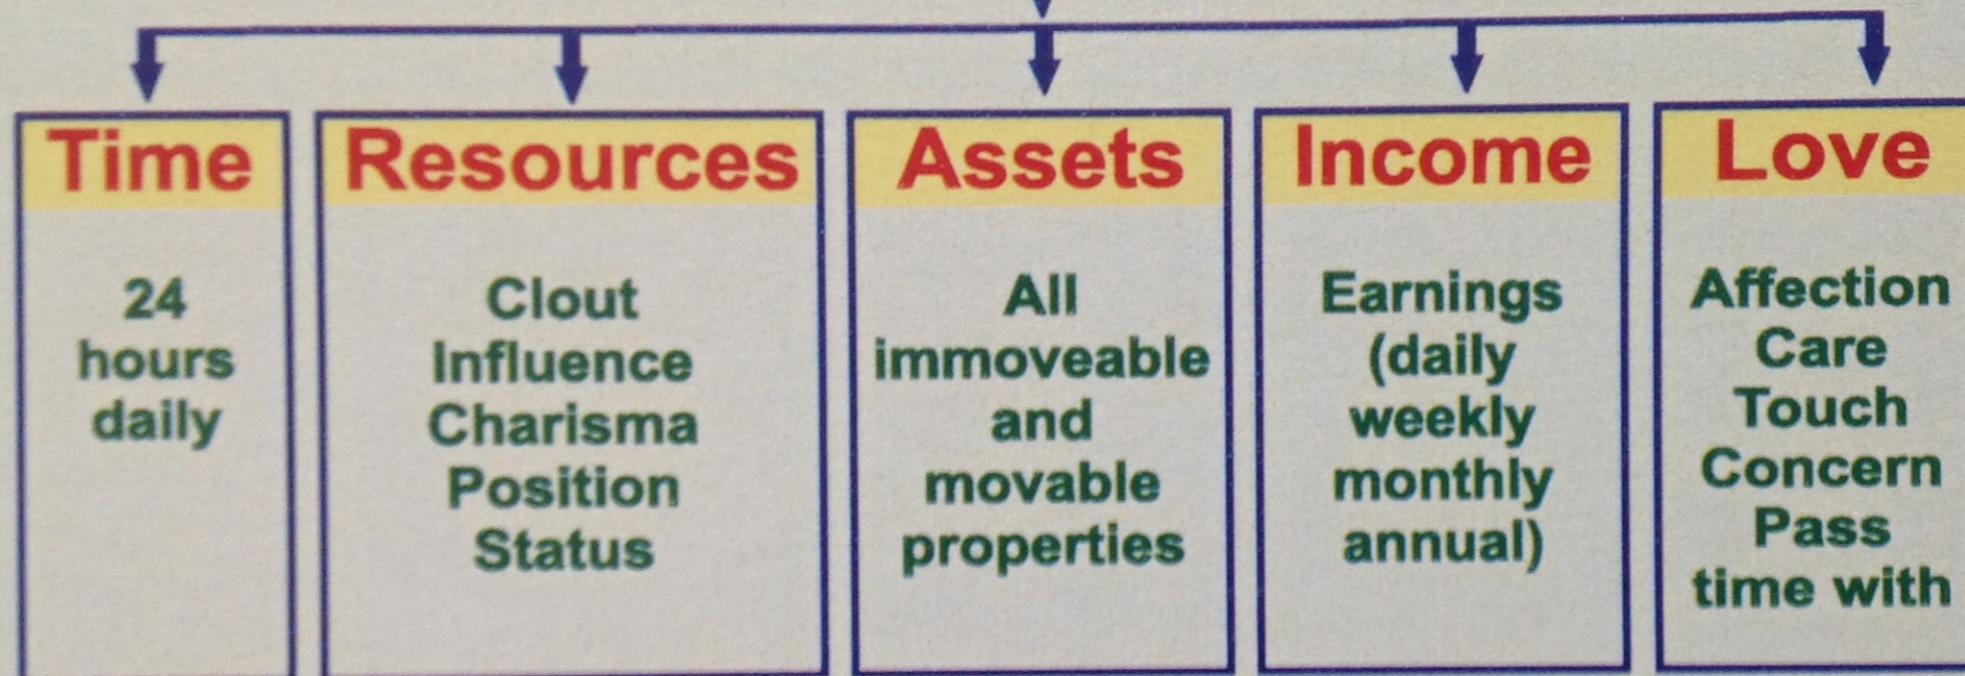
Time

24 hours daily

Resources

Clout Influence Charisma Position Status

Assets

All immoveable and movable properties

Income

Earnings (daily weekly monthly annual)

Love

Affection Care Touch Concern Pass time with